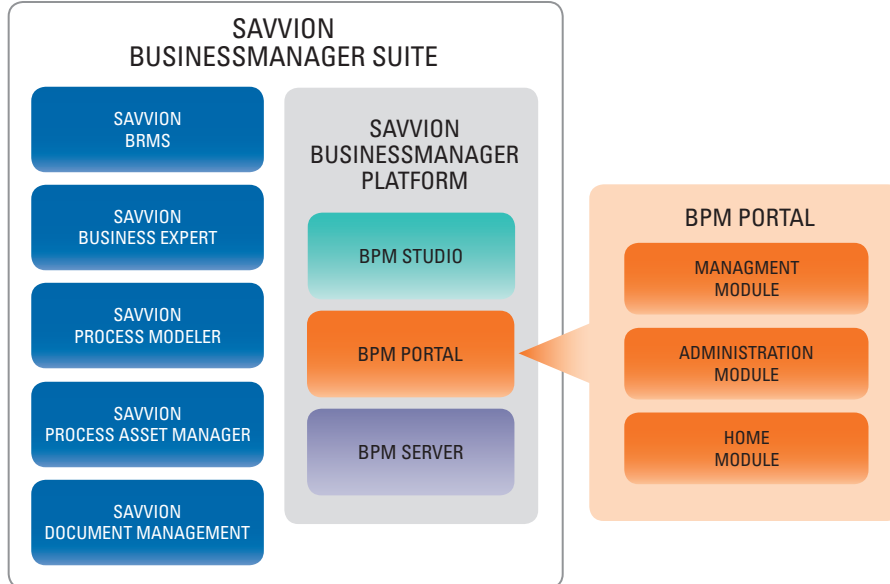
SAVVION
BUSINESSMANAGER SUITE

SAVVION
BRMS

SAVVION
BUSINESS EXPERT

SAVVION
PROCESS MODELER

SAVVION
PROCESS ASSET MANAGER

SAVVION
DOCUMENT MANAGEMENT

SAVVION
BUSINESSMANAGER
PLATFORM

BPM STUDIO

BPM PORTAL

BPM SERVER

BPM PORTAL

MANAGMENT
MODULE

ADMINISTRATION
MODULE

HOME
MODULE